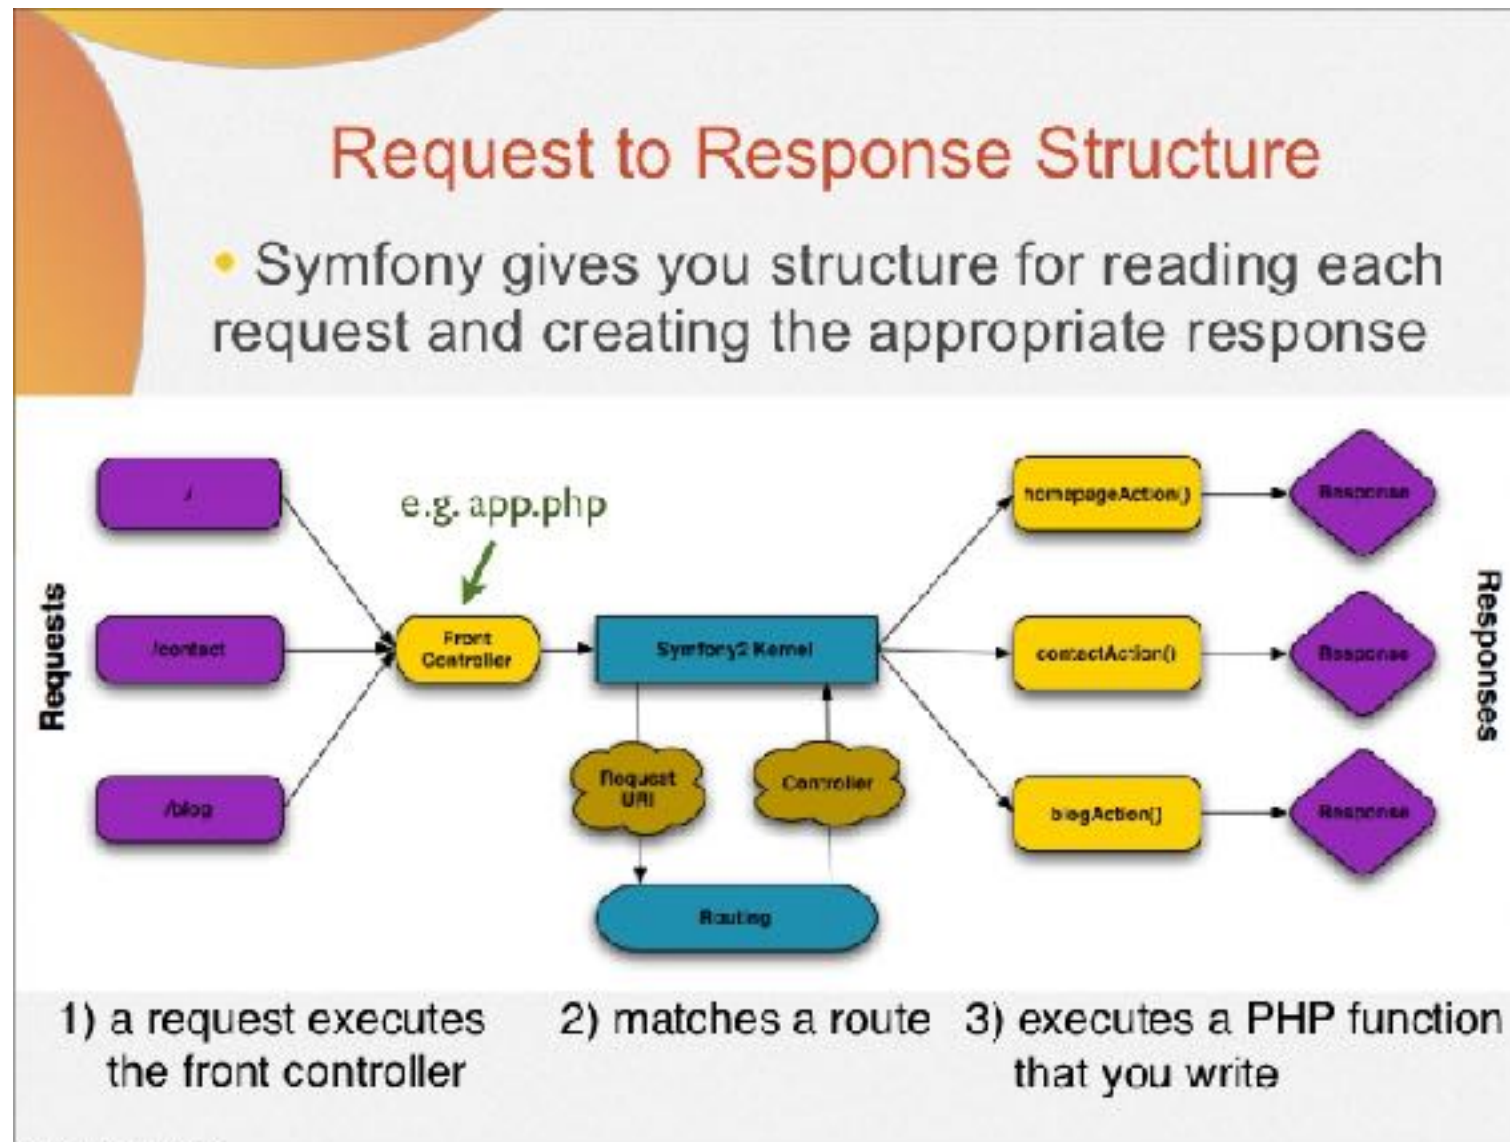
Request to Response Structure

• Symfony gives you structure for reading each request and creating the appropriate response

Requests

/

/contact

/blog

e.g. app.php

Front Controller

Symfony2 Kernel

Request URI

Controller

Routing

homepageAction()

contactAction()

blogAction()

Response

Response

Response

Responses

1) a request executes the front controller

2) matches a route

3) executes a PHP function that you write